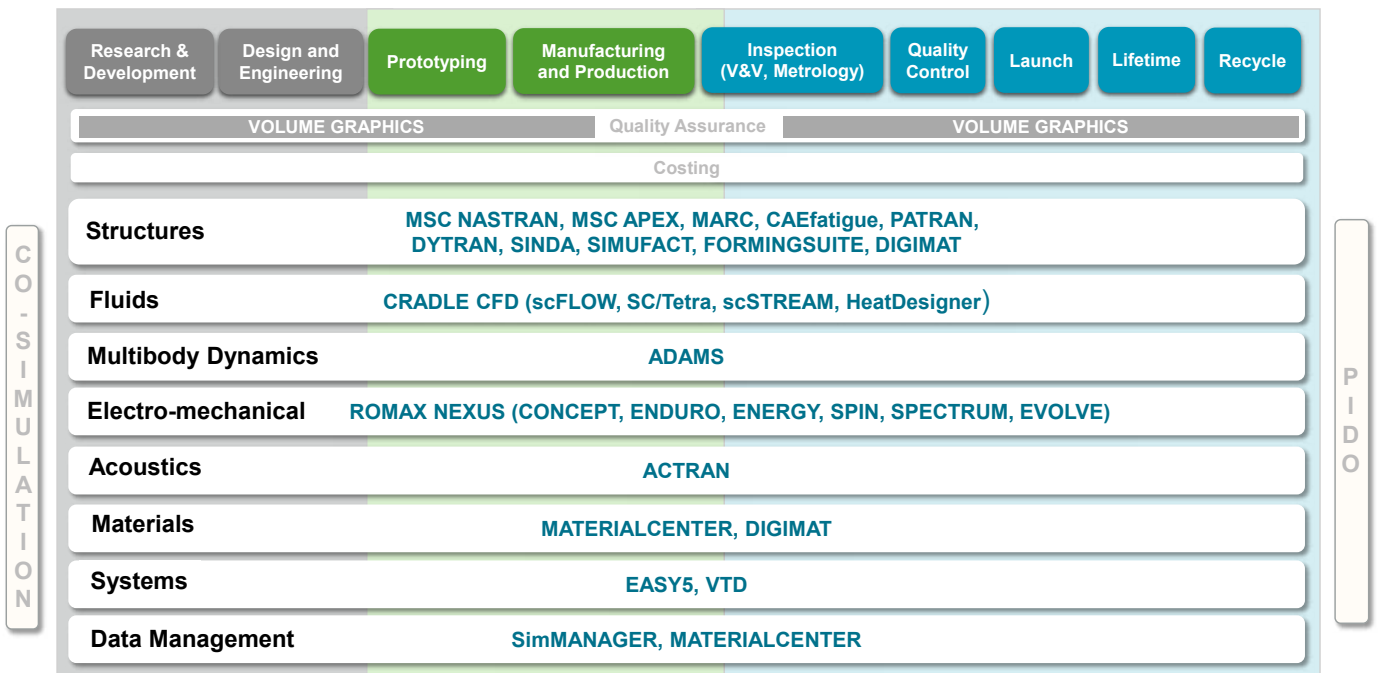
Research & Development

Design and Engineering

Prototyping

Manufacturing and Production

Inspection (V&V, Metrology)

Quality Control

Launch

Lifetime

Recycle

VOLUME GRAPHICS Quality Assurance VOLUME GRAPHICS

Costing

CO-SIMULATION

| | |
|---|---|
| Structures | MSC NASTRAN, MSC APEX, MARC, CAEfatigue, PATRAN, DYTRAN, SINDA, SIMUFACT, FORMINGSUITE, DIGIMAT |
| Fluids | CRADLE CFD (scFLOW, SC/Tetra, scSTREAM, HeatDesigner) |
| Multibody Dynamics | ADAMS |
| Electro-mechanical | ROMAX NEXUS (CONCEPT, ENDURO, ENERGY, SPIN, SPECTRUM, EVOLVE) |
| Acoustics | ACTRAN |
| Materials | MATERIALCENTER, DIGIMAT |
| Systems | EASY5, VTD |
| Data Management | SimMANAGER, MATERIALCENTER |

PIDO